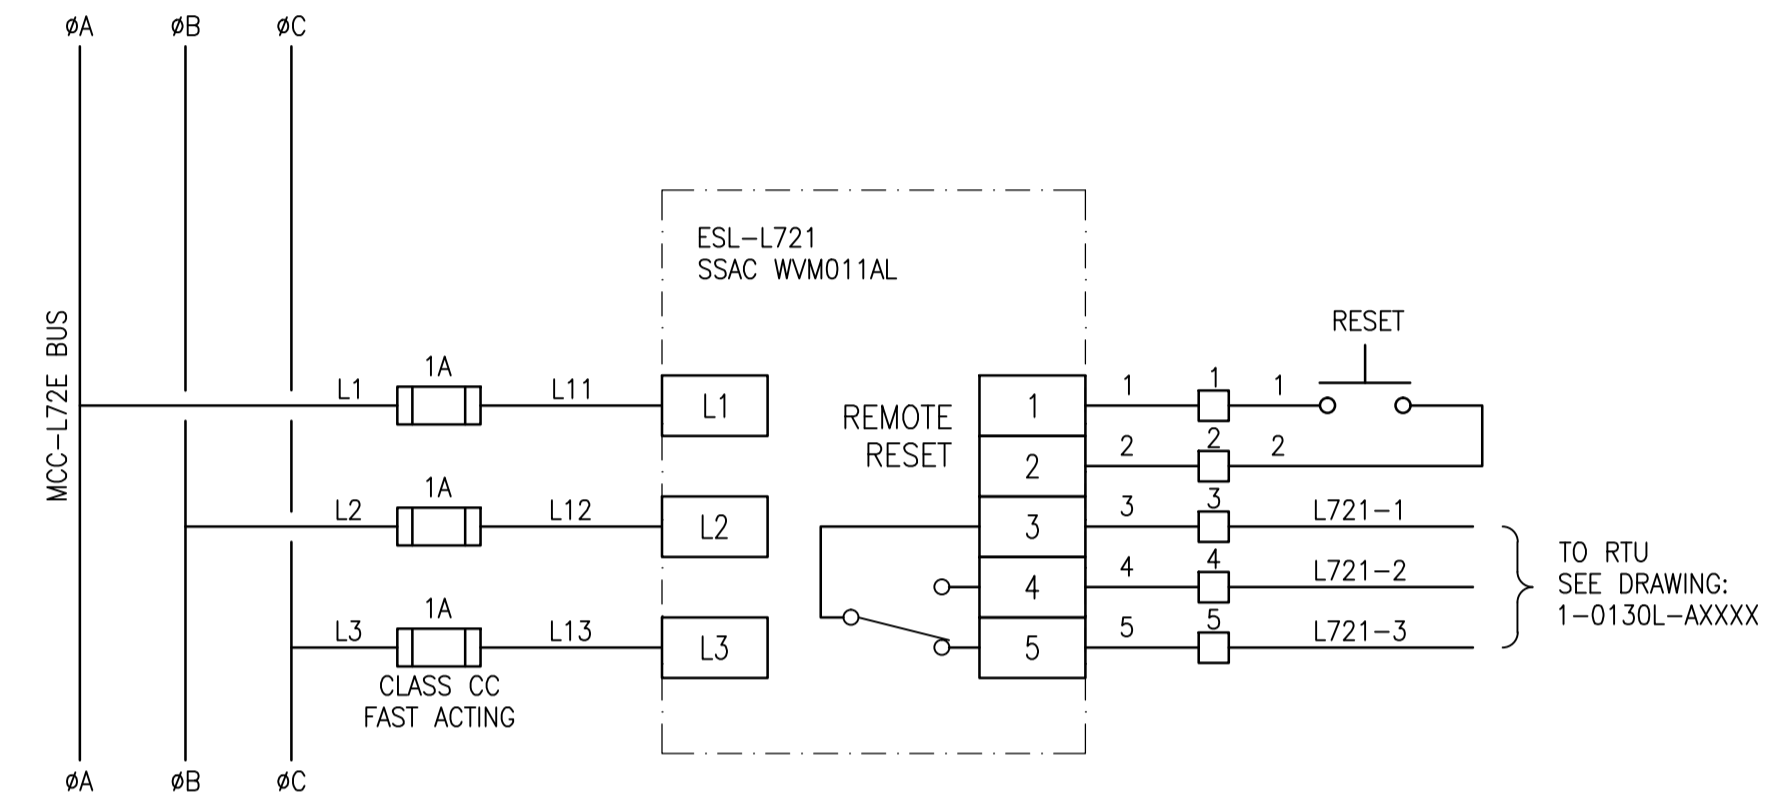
øA øB øC

MCC-L72E BUS

ESL-L721
SSAC WVM011AL

RESET

L1 1A L11 L1

REMOTE RESET

1 1 1 1

2 2 2 2

L2 1A L12 L2

3 3 3 L721-1

4 4 4 L721-2

TO RTU
SEE DRAWING:
1-0130L-AXXXX

L3 1A L13 L3

5 5 5 L721-3

CLASS CC
FAST ACTING

øA øB øC